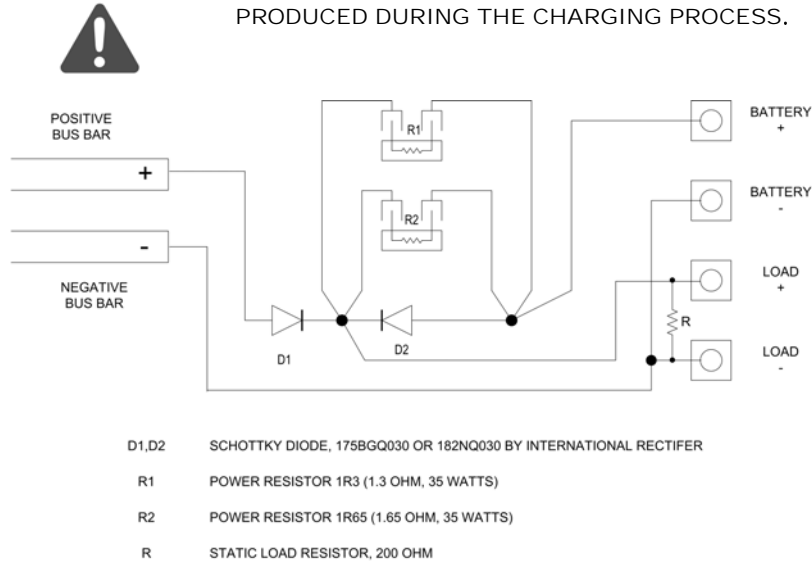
PRODUCED DURING THE CHARGING PROCESS.

POSITIVE BUS BAR

+

-

NEGATIVE BUS BAR

R1

R2

D1

D2

R

BATTERY +

BATTERY -

LOAD +

LOAD -

D1,D2 SCHOTTKY DIODE, 175BGQ030 OR 182NQ030 BY INTERNATIONAL RECTIFER

R1 POWER RESISTOR 1R3 (1.3 OHM, 35 WATTS)

R2 POWER RESISTOR 1R65 (1.65 OHM, 35 WATTS)

R STATIC LOAD RESISTOR, 200 OHM